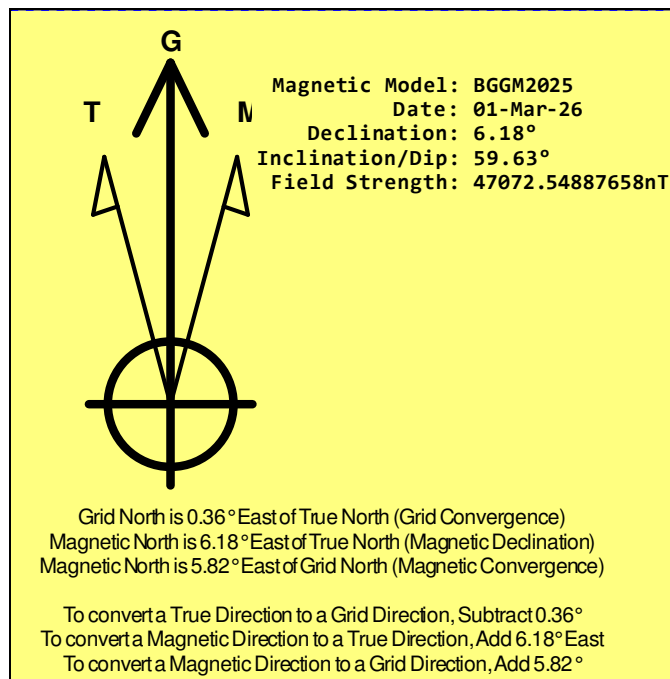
G

T

M

Magnetic Model: BGGM2025
Date: 01-Mar-26
Declination: 6.18°
Inclination/Dip: 59.63°
Field Strength: 47072.54887658nT

Grid North is 0.36° East of True North (Grid Convergence)
Magnetic North is 6.18° East of True North (Magnetic Declination)
Magnetic North is 5.82° East of Grid North (Magnetic Convergence)

To convert a True Direction to a Grid Direction, Subtract 0.36°
To convert a Magnetic Direction to a True Direction, Add 6.18° East
To convert a Magnetic Direction to a Grid Direction, Add 5.82°